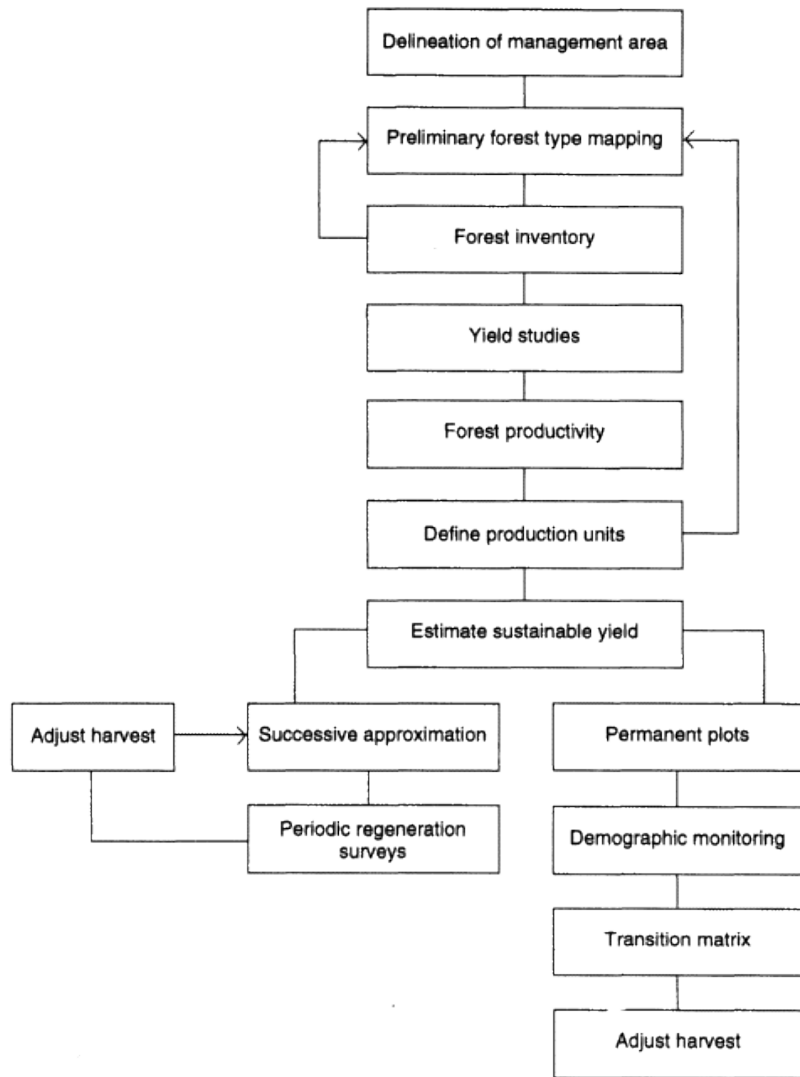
Delineation of management area

Preliminary forest type mapping

Forest inventory

Yield studies

Forest productivity

Define production units

Estimate sustainable yield

Adjust harvest

Successive approximation

Periodic regeneration surveys

Permanent plots

Demographic monitoring

Transition matrix

Adjust harvest